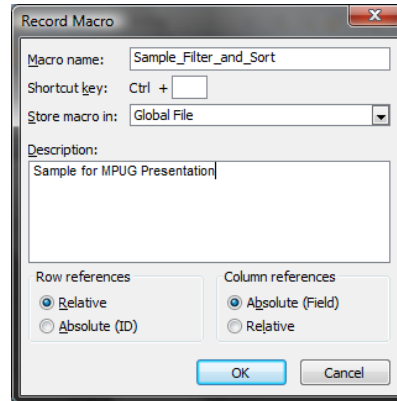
Record Macro

Macro name: Sample_Filter_and_Sort

Shortcut key: Ctrl +

Store macro in: Global File

Description:

Sample for MPUG Presentation

Row references

Relative

Absolute (ID)

Column references

Absolute (Field)

Relative

OK

Cancel